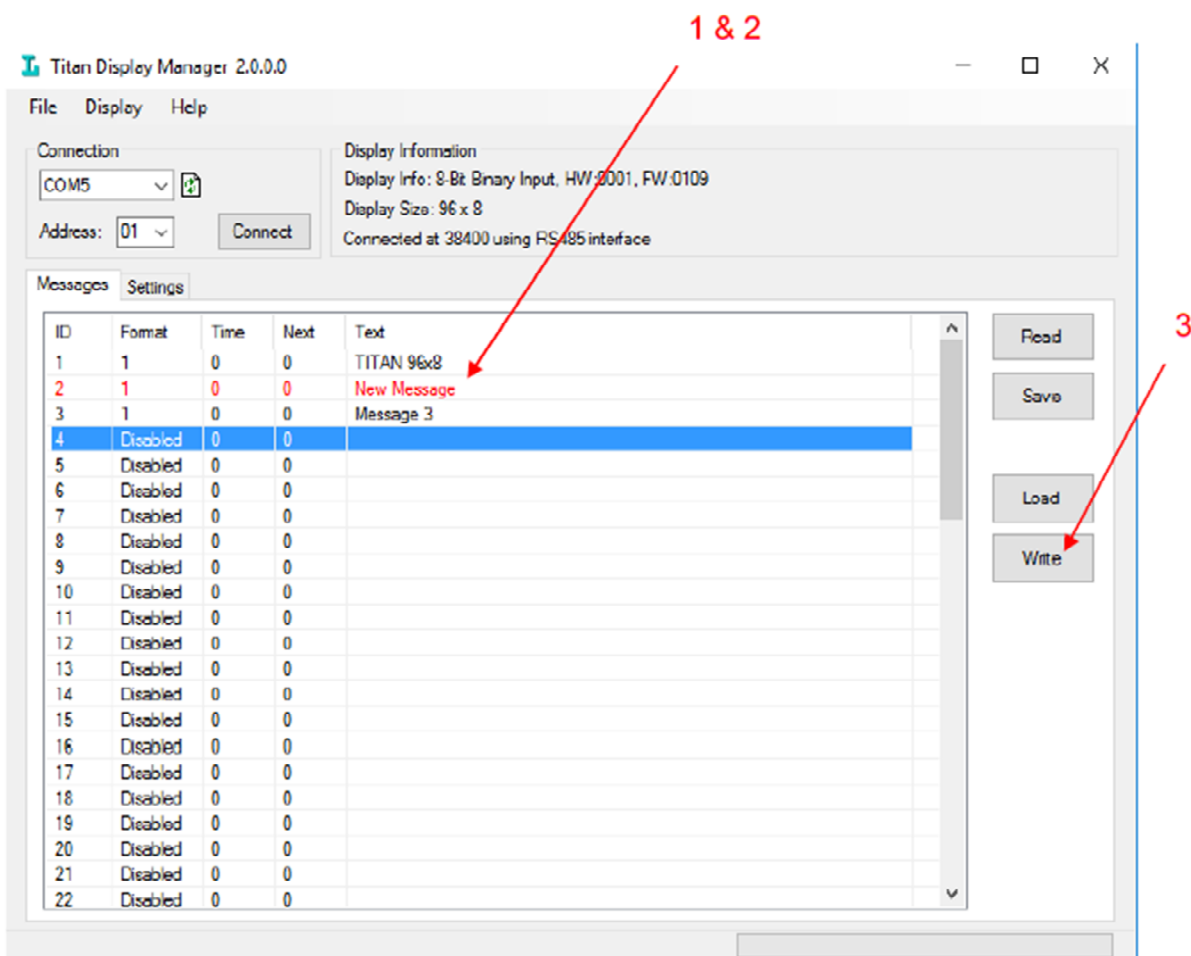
1 & 2

Titan Display Manager 2.0.0.0

File Display Help

Connection
COM5
Address: 01
Connect

Display Information
Display Info: 8-Bit Binary Input, HW:0001, FW:0109
Display Size: 96 x 8
Connected at 38400 using RS485 interface

Messages Settings

| ID | Format | Time | Next | Text |
|---|---|---|---|---|
| 1 | 1 | 0 | 0 | TITAN 96x8 |
| 2 | 1 | 0 | 0 | New Message |
| 3 | 1 | 0 | 0 | Message 3 |
| 4 | Disabled | 0 | 0 | |
| 5 | Disabled | 0 | 0 | |
| 6 | Disabled | 0 | 0 | |
| 7 | Disabled | 0 | 0 | |
| 8 | Disabled | 0 | 0 | |
| 9 | Disabled | 0 | 0 | |
| 10 | Disabled | 0 | 0 | |
| 11 | Disabled | 0 | 0 | |
| 12 | Disabled | 0 | 0 | |
| 13 | Disabled | 0 | 0 | |
| 14 | Disabled | 0 | 0 | |
| 15 | Disabled | 0 | 0 | |
| 16 | Disabled | 0 | 0 | |
| 17 | Disabled | 0 | 0 | |
| 18 | Disabled | 0 | 0 | |
| 19 | Disabled | 0 | 0 | |
| 20 | Disabled | 0 | 0 | |
| 21 | Disabled | 0 | 0 | |
| 22 | Disabled | 0 | 0 | |

Read
Save
3
Load
Write